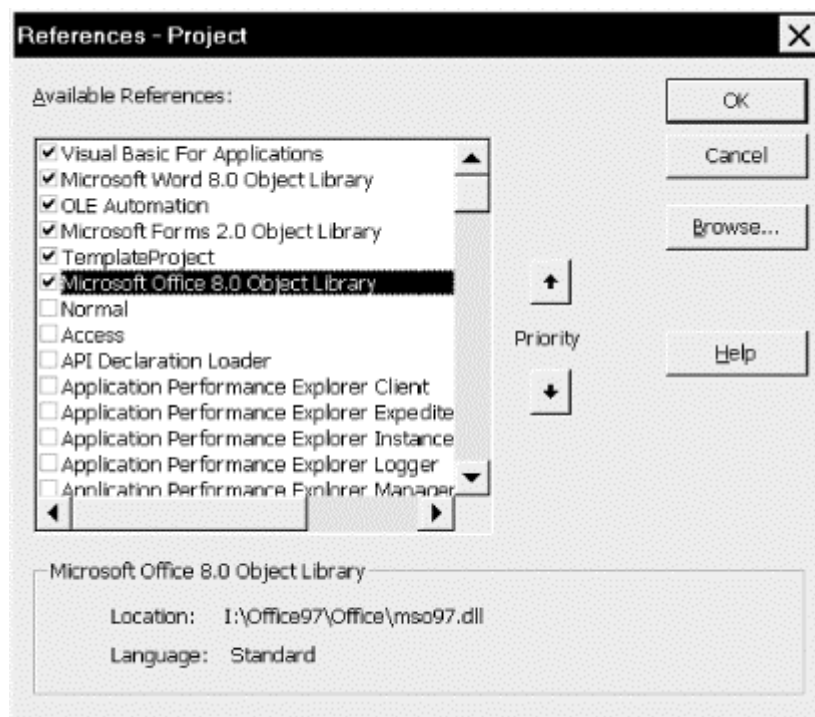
References - Project

Available References:

Visual Basic For Applications
Microsoft Word 8.0 Object Library
OLE Automation
Microsoft Forms 2.0 Object Library
TemplateProject
Microsoft Office 8.0 Object Library
Normal
Access
API Declaration Loader
Application Performance Explorer Client
Application Performance Explorer Expedite
Application Performance Explorer Instance
Application Performance Explorer Logger
Application Performance Explorer Manager

OK

Cancel

Browse...

Priority

Help

Microsoft Office 8.0 Object Library

Location: I:\Office97\Office\mso97.dll

Language: Standard